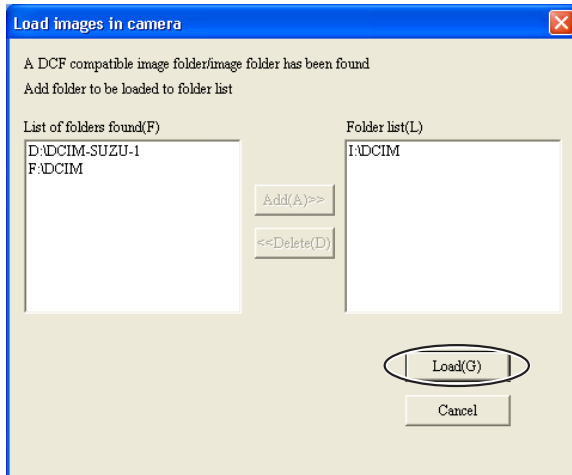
Load images in camera

A DCF compatible image folder/image folder has been found
Add folder to be loaded to folder list

List of folders found(F)

D:\DCIM-SUZU-1
F:\DCIM

Add(A)>>

<<Delete(D)

Folder list(L)

I:\DCIM

Load(G)

Cancel